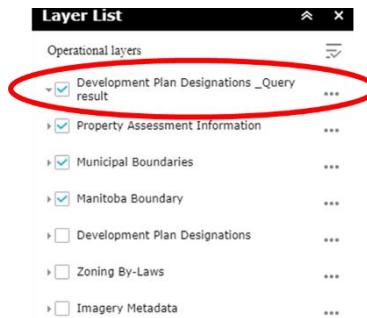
Layer List

Operational layers

Development Plan Designations _Query result

Property Assessment Information

Municipal Boundaries

Manitoba Boundary

Development Plan Designations

Zoning By-Laws

Imagery Metadata